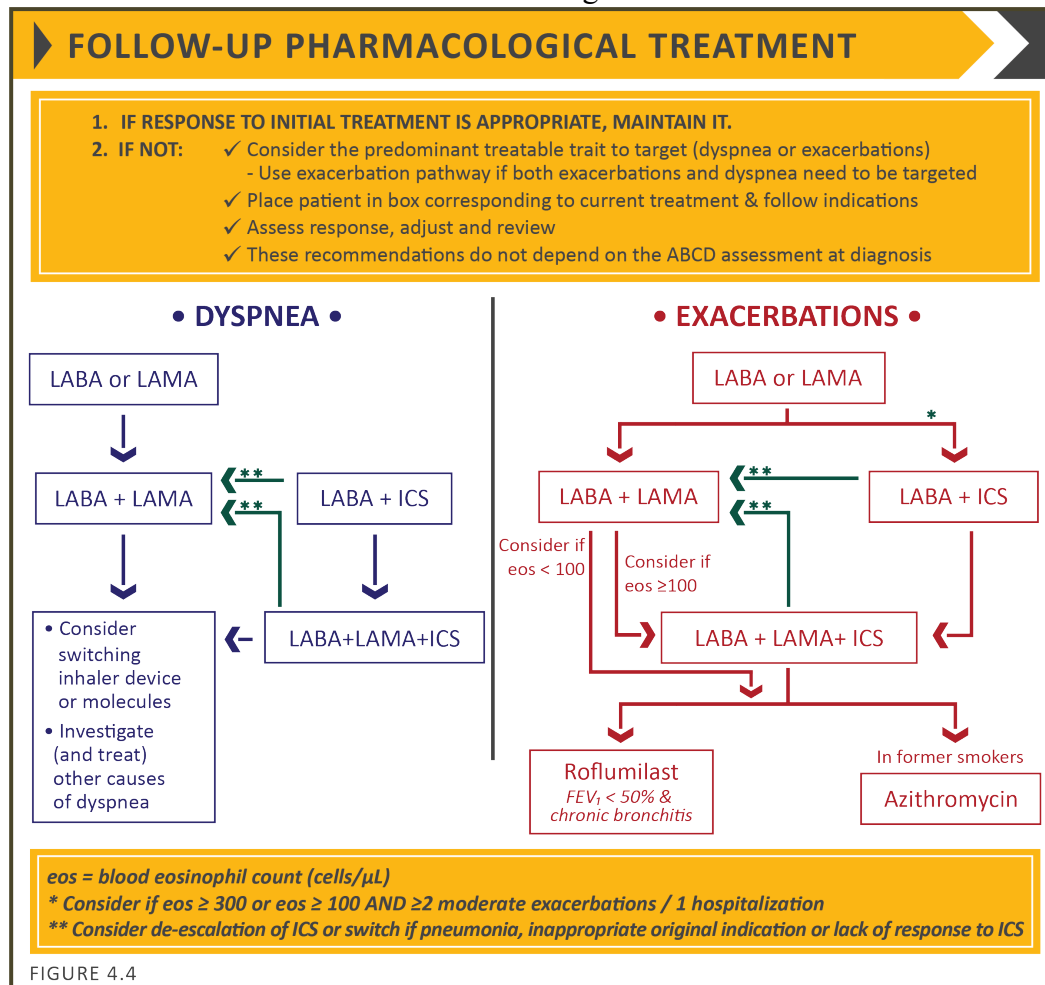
FOLLOW-UP PHARMACOLOGICAL TREATMENT

1. IF RESPONSE TO INITIAL TREATMENT IS APPROPRIATE, MAINTAIN IT.
2. IF NOT: ✓ Consider the predominant treatable trait to target (dyspnea or exacerbations)
- Use exacerbation pathway if both exacerbations and dyspnea need to be targeted
✓ Place patient in box corresponding to current treatment & follow indications
✓ Assess response, adjust and review
✓ These recommendations do not depend on the ABCD assessment at diagnosis

• DYSPNEA •

LABA or LAMA

LABA + LAMA

**

**

LABA + ICS

• Consider switching inhaler device or molecules
• Investigate (and treat) other causes of dyspnea

LABA+LAMA+ICS

• EXACERBATIONS •

LABA or LAMA

*

LABA + LAMA

**

**

LABA + ICS

Consider if eos < 100

Consider if eos ≥100

LABA + LAMA+ ICS

Roflumilast
$FEV_1$ < 50% & chronic bronchitis

In former smokers

Azithromycin

eos = blood eosinophil count (cells/µL)
* Consider if eos ≥ 300 or eos ≥ 100 AND ≥2 moderate exacerbations / 1 hospitalization
** Consider de-escalation of ICS or switch if pneumonia, inappropriate original indication or lack of response to ICS

FIGURE 4.4